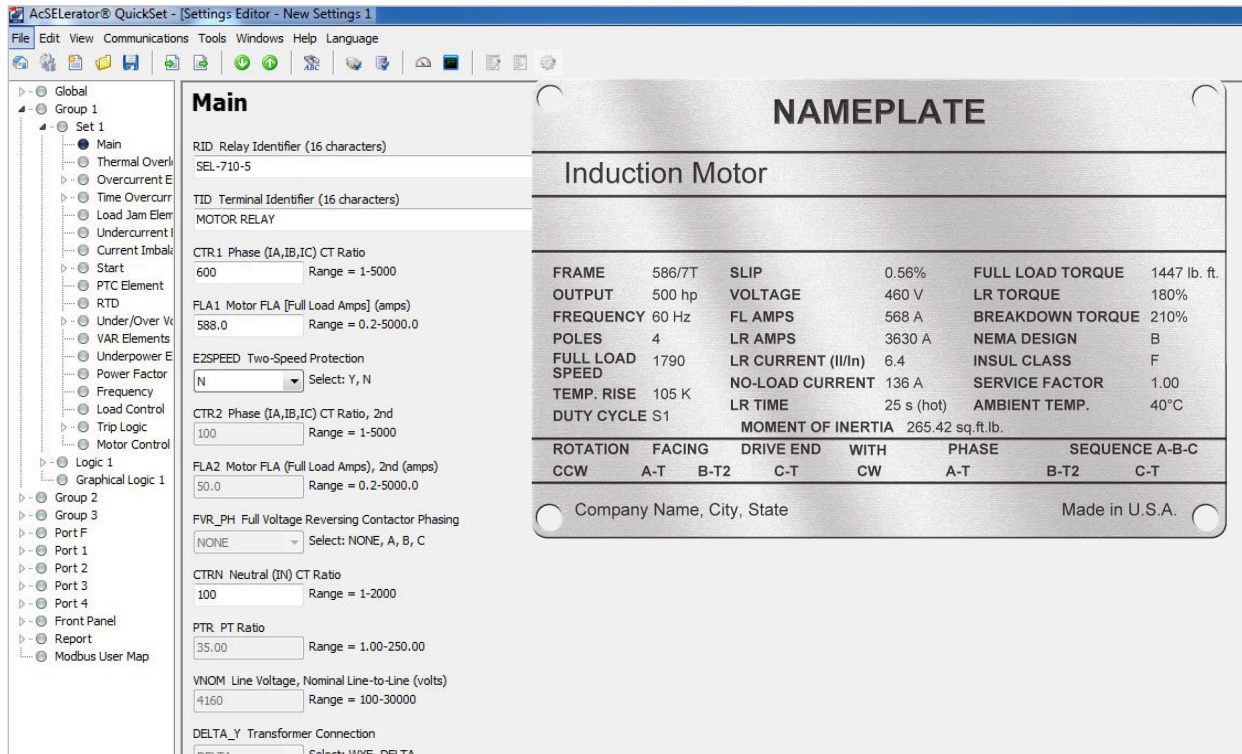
AcSELerator® QuickSet - [Settings Editor - New Settings 1]

File Edit View Communications Tools Windows Help Language

Global
Group 1
Set 1
Main
Thermal Overl
Overcurrent E
Time Overcurr
Load Jam Elem
Undercurrent I
Current Imbala
Start
PTC Element
RTD
Under/Over Vo
VAR Elements
Underpower E
Power Factor
Frequency
Load Control
Trip Logic
Motor Control
Logic 1
Graphical Logic 1
Group 2
Group 3
Port F
Port 1
Port 2
Port 3
Port 4
Front Panel
Report
Modbus User Map

Main

RID Relay Identifier (16 characters)
SEL-710-5

TID Terminal Identifier (16 characters)
MOTOR RELAY

CTR1 Phase (IA,IB,IC) CT Ratio
600 Range = 1-5000

FLA1 Motor FLA [Full Load Amps] (amps)
588.0 Range = 0.2-5000.0

E2SPEED Two-Speed Protection
N Select: Y, N

CTR2 Phase (IA,IB,IC) CT Ratio, 2nd
100 Range = 1-5000

FLA2 Motor FLA (Full Load Amps), 2nd (amps)
50.0 Range = 0.2-5000.0

FVR_PH Full Voltage Reversing Contactor Phasing
NONE Select: NONE, A, B, C

CTRN Neutral (IN) CT Ratio
100 Range = 1-2000

PTR PT Ratio
35.00 Range = 1.00-250.00

VNOM Line Voltage, Nominal Line-to-Line (volts)
4160 Range = 100-30000

DELTA_Y Transformer Connection
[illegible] Select: WYE, DELTA

NAMEPLATE

Induction Motor

| FRAME | 586/7T | SLIP | 0.56% | FULL LOAD TORQUE | 1447 lb. ft. |
|---|---|---|---|---|---|
| OUTPUT | 500 hp | VOLTAGE | 460 V | LR TORQUE | 180% |
| FREQUENCY | 60 Hz | FL AMPS | 568 A | BREAKDOWN TORQUE | 210% |
| POLES | 4 | LR AMPS | 3630 A | NEMA DESIGN | B |
| FULL LOAD SPEED | 1790 | LR CURRENT (Il/In) | 6.4 | INSUL CLASS | F |
| TEMP. RISE | 105 K | NO-LOAD CURRENT | 136 A | SERVICE FACTOR | 1.00 |
| DUTY CYCLE | S1 | LR TIME | 25 s (hot) | AMBIENT TEMP. | 40°C |

MOMENT OF INERTIA 265.42 sq.ft.lb.

ROTATION FACING DRIVE END WITH PHASE SEQUENCE A-B-C
CCW A-T B-T2 C-T CW A-T B-T2 C-T

Company Name, City, State Made in U.S.A.